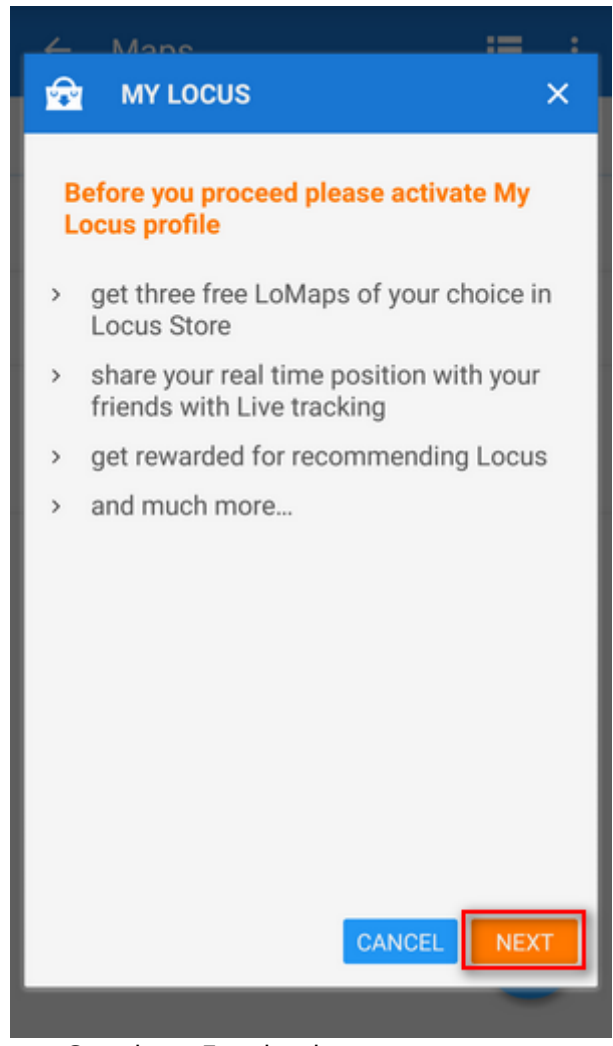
Maps

MY LOCUS

Before you proceed please activate My Locus profile

> get three free LoMaps of your choice in Locus Store

> share your real time position with your friends with Live tracking

> get rewarded for recommending Locus

> and much more...

CANCEL NEXT

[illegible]